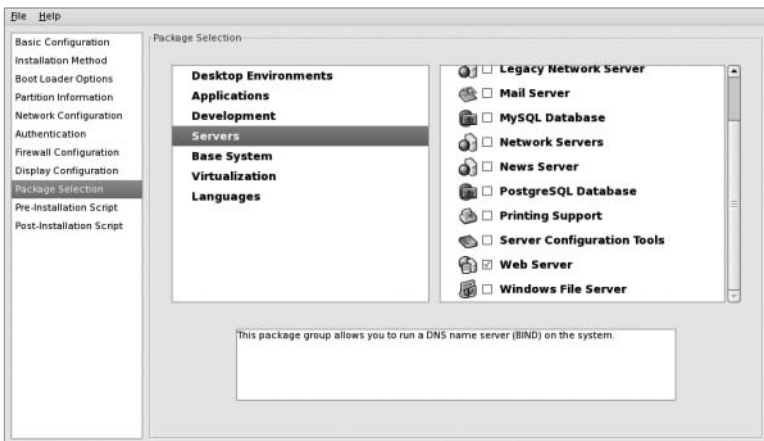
File Help

Basic Configuration
Installation Method
Boot Loader Options
Partition Information
Network Configuration
Authentication
Firewall Configuration
Display Configuration
Package Selection
Pre-Installation Script
Post-Installation Script

Package Selection

Desktop Environments
Applications
Development
Servers
Base System
Virtualization
Languages

☐ Legacy Network Server
☐ Mail Server
☐ MySQL Database
☐ Network Servers
☐ News Server
☐ PostgreSQL Database
☐ Printing Support
☐ Server Configuration Tools
☑ Web Server
☐ Windows File Server

This package group allows you to run a DNS name server (BIND) on the system.